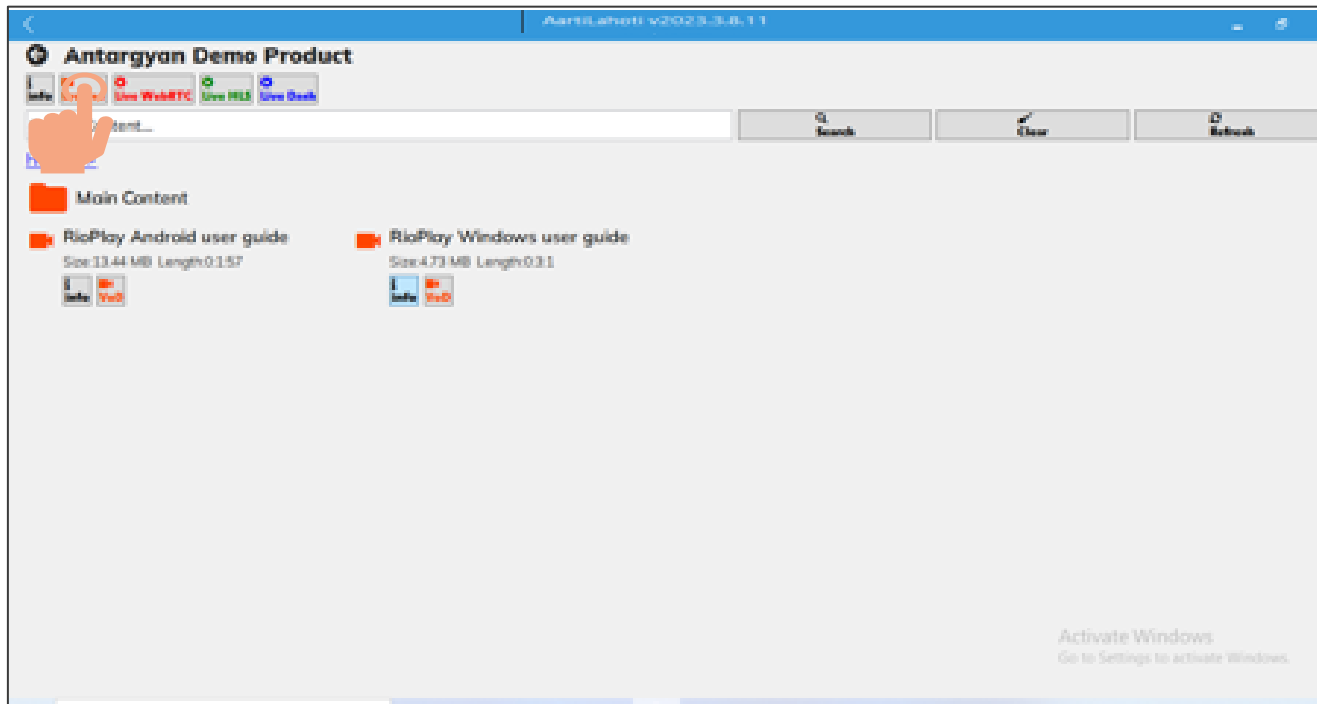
AartiLahoti v2023.3.8.11

Antargyan Demo Product

Info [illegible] Live WebRTC Live HLS Live Dash

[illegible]ntent...

Search

Clear

Refresh

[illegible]

Main Content

RioPlay Android user guide
Size:13.44 MB Length:0:1:57
Info VoD

RioPlay Windows user guide
Size:4.73 MB Length:0:3:1
Info VoD

Activate Windows
Go to Settings to activate Windows.